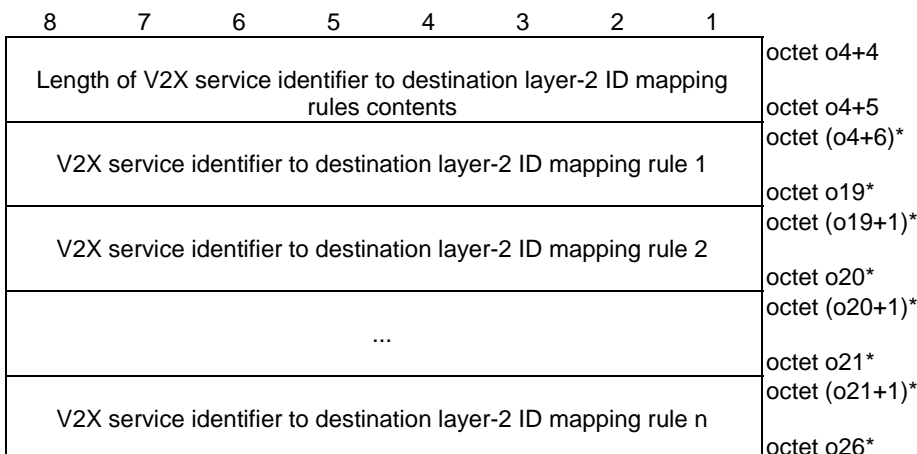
| 8 | 7 | 6 | 5 | 4 | 3 | 2 | 1 | |
|---|---|---|---|---|---|---|---|---|
| Length of V2X service identifier to destination layer-2 ID mapping rules contents | | | | | | | | octet o4+4<br>octet o4+5 |
| V2X service identifier to destination layer-2 ID mapping rule 1 | | | | | | | | octet (o4+6)*<br>octet o19* |
| V2X service identifier to destination layer-2 ID mapping rule 2 | | | | | | | | octet (o19+1)*<br>octet o20* |
| ... | | | | | | | | octet (o20+1)*<br>octet o21* |
| V2X service identifier to destination layer-2 ID mapping rule n | | | | | | | | octet (o21+1)*<br>octet o26* |